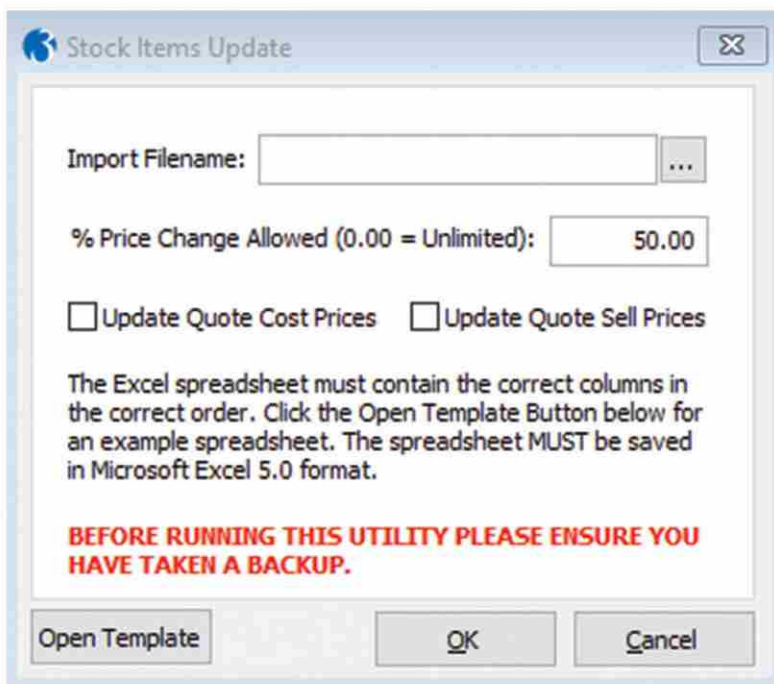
Stock Items Update

Import Filename: ...

% Price Change Allowed (0.00 = Unlimited): 50.00

Update Quote Cost Prices Update Quote Sell Prices

The Excel spreadsheet must contain the correct columns in the correct order. Click the Open Template Button below for an example spreadsheet. The spreadsheet MUST be saved in Microsoft Excel 5.0 format.

BEFORE RUNNING THIS UTILITY PLEASE ENSURE YOU HAVE TAKEN A BACKUP.

Open Template OK Cancel